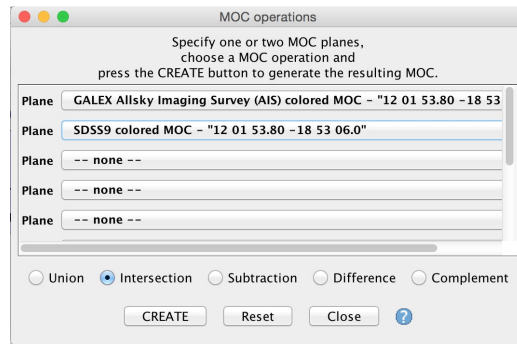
MOC operations

Specify one or two MOC planes, choose a MOC operation and press the CREATE button to generate the resulting MOC.

Plane GALEX Allsky Imaging Survey (AIS) colored MOC - "12 01 53.80 -18 53

Plane SDSS9 colored MOC - "12 01 53.80 -18 53 06.0"

Plane -- none --

Plane -- none --

Plane -- none --

Union Intersection Subtraction Difference Complement

CREATE Reset Close ?